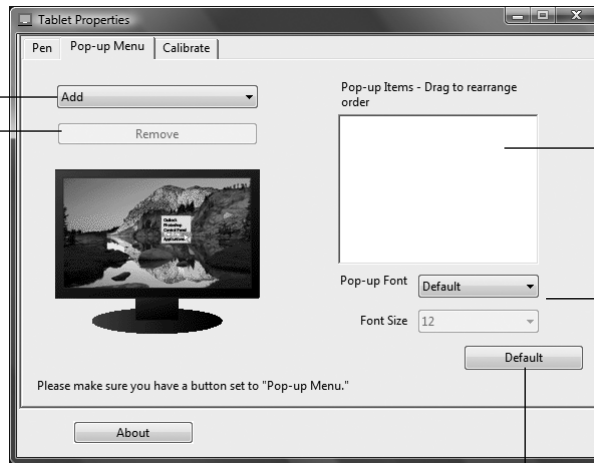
Tablet Properties

Pen | Pop-up Menu | Calibrate

Add

Remove

Pop-up Items - Drag to rearrange order

Pop-up Font | Default

Font Size | 12

Default

Please make sure you have a button set to "Pop-up Menu."

About